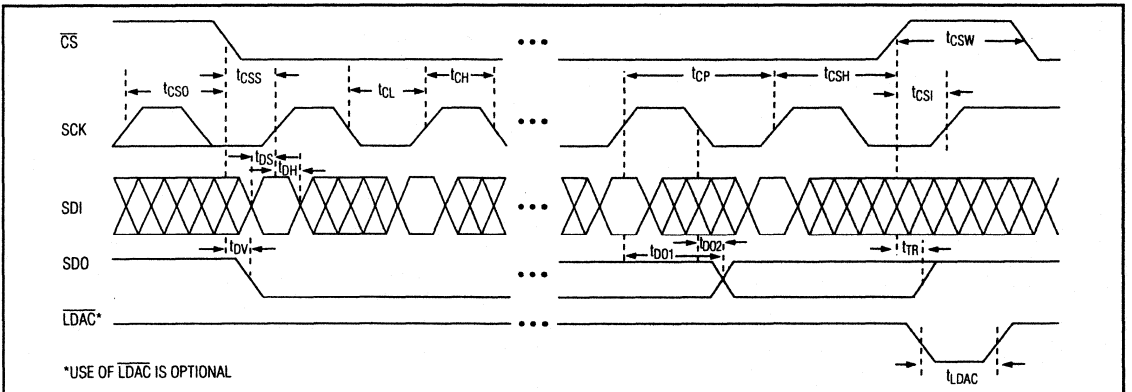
$\overline{CS}$

$t_{CSW}$

$t_{CSO}$ $t_{CSS}$ $t_{CL}$ $t_{CH}$ $t_{CP}$ $t_{CSH}$ $t_{CSI}$

SCK

$t_{DS}$ $t_{DH}$

SDI

$t_{DV}$ $t_{DO1}$ $t_{DO2}$ $t_{TR}$

SDO

$\overline{LDAC}$*

*USE OF $\overline{LDAC}$ IS OPTIONAL

$t_{LDAC}$